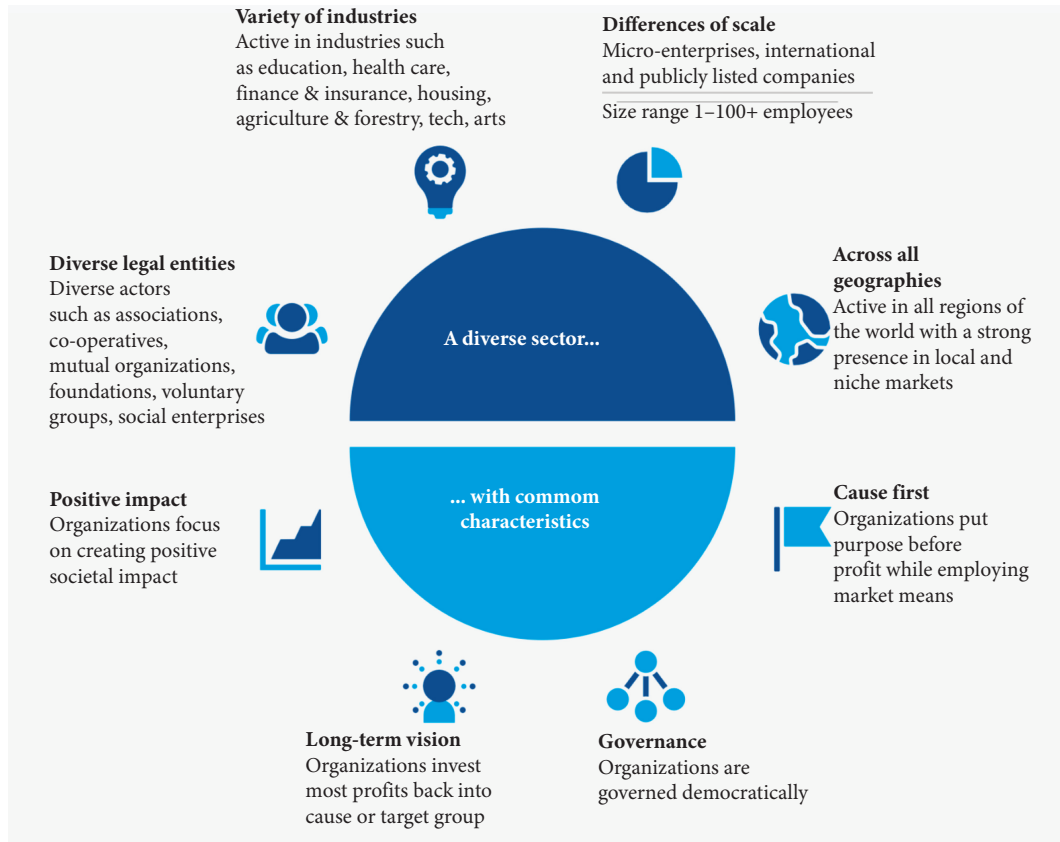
**Variety of industries**
Active in industries such as education, health care, finance & insurance, housing, agriculture & forestry, tech, arts

**Differences of scale**
Micro-enterprises, international and publicly listed companies

Size range 1–100+ employees

**Diverse legal entities**
Diverse actors such as associations, co-operatives, mutual organizations, foundations, voluntary groups, social enterprises

A diverse sector...

**Across all geographies**
Active in all regions of the world with a strong presence in local and niche markets

... with commom characteristics

**Positive impact**
Organizations focus on creating positive societal impact

**Cause first**
Organizations put purpose before profit while employing market means

**Long-term vision**
Organizations invest most profits back into cause or target group

**Governance**
Organizations are governed democratically